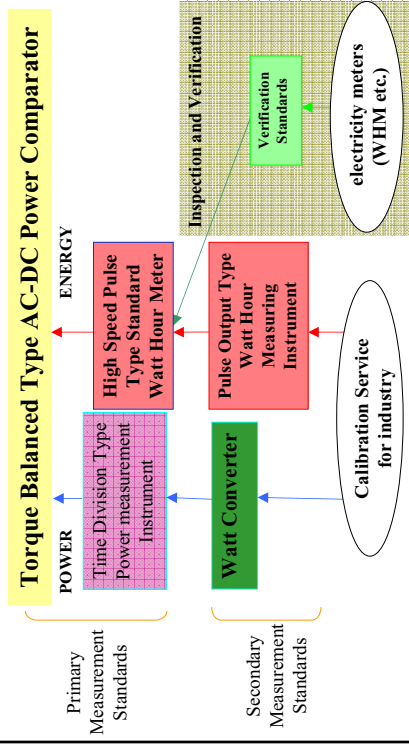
Torque Balanced Type AC-DC Power Comparator

POWER

ENERGY

Time Division Type Power measurement Instrument

High Speed Pulse Type Standard Watt Hour Meter

Inspection and Verification

Verification Standards

electricity meters (WHM etc.)

Watt Converter

Pulse Output Type Watt Hour Measuring Instrument

Calibration Service for industry

Primary Measurement Standards

Secondary Measurement Standards